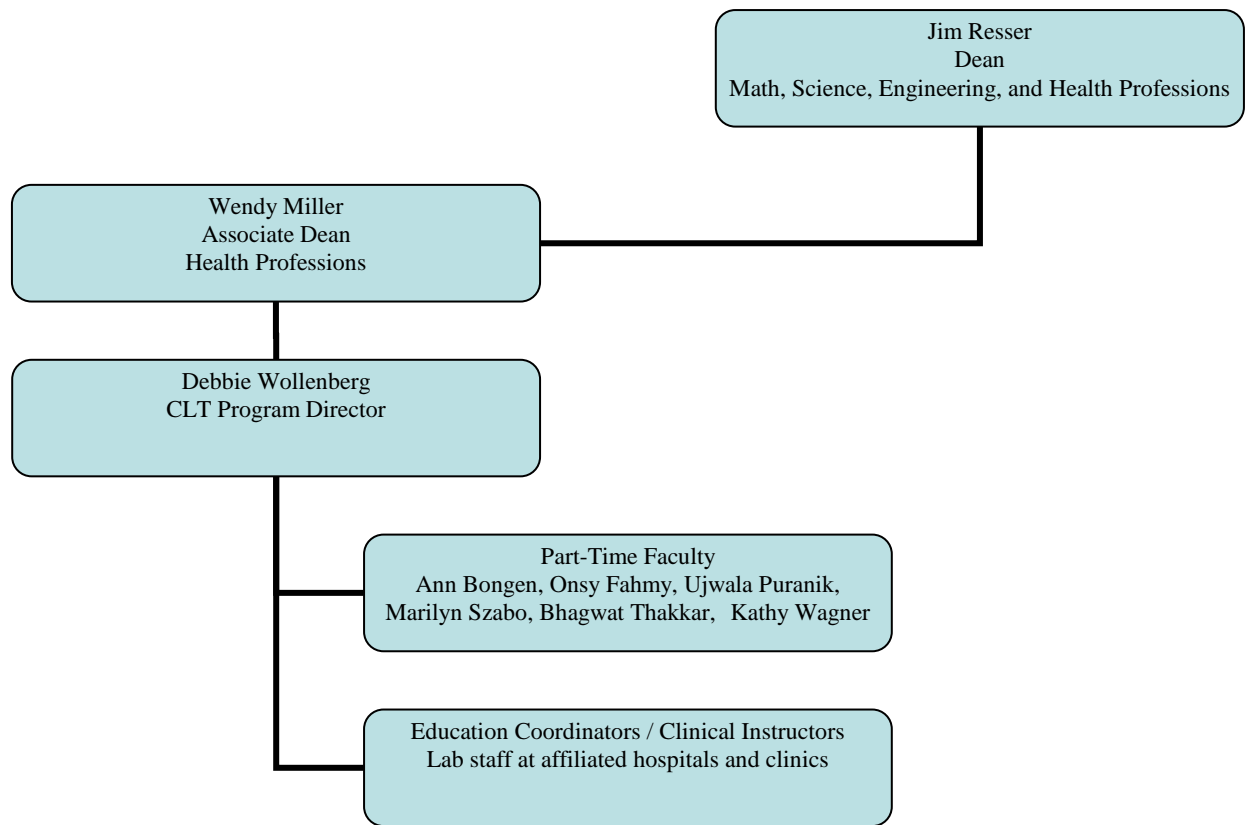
Jim Resser
Dean
Math, Science, Engineering, and Health Professions

Wendy Miller
Associate Dean
Health Professions

Debbie Wollenberg
CLT Program Director

Part-Time Faculty
Ann Bongen, Onsy Fahmy, Ujwala Puranik, Marilyn Szabo, Bhagwat Thakkar, Kathy Wagner

Education Coordinators / Clinical Instructors
Lab staff at affiliated hospitals and clinics